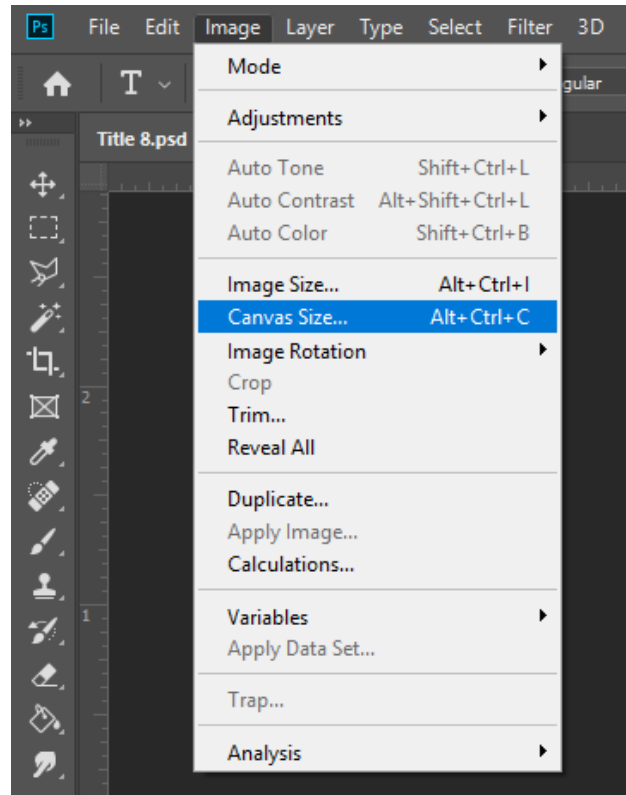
Ps File Edit Image Layer Type Select Filter 3D

T

gular

Title 8.psd

Mode
Adjustments
Auto Tone Shift+Ctrl+L
Auto Contrast Alt+Shift+Ctrl+L
Auto Color Shift+Ctrl+B
Image Size... Alt+Ctrl+I
Canvas Size... Alt+Ctrl+C
Image Rotation
Crop
Trim...
Reveal All
Duplicate...
Apply Image...
Calculations...
Variables
Apply Data Set...
Trap...
Analysis

2

1